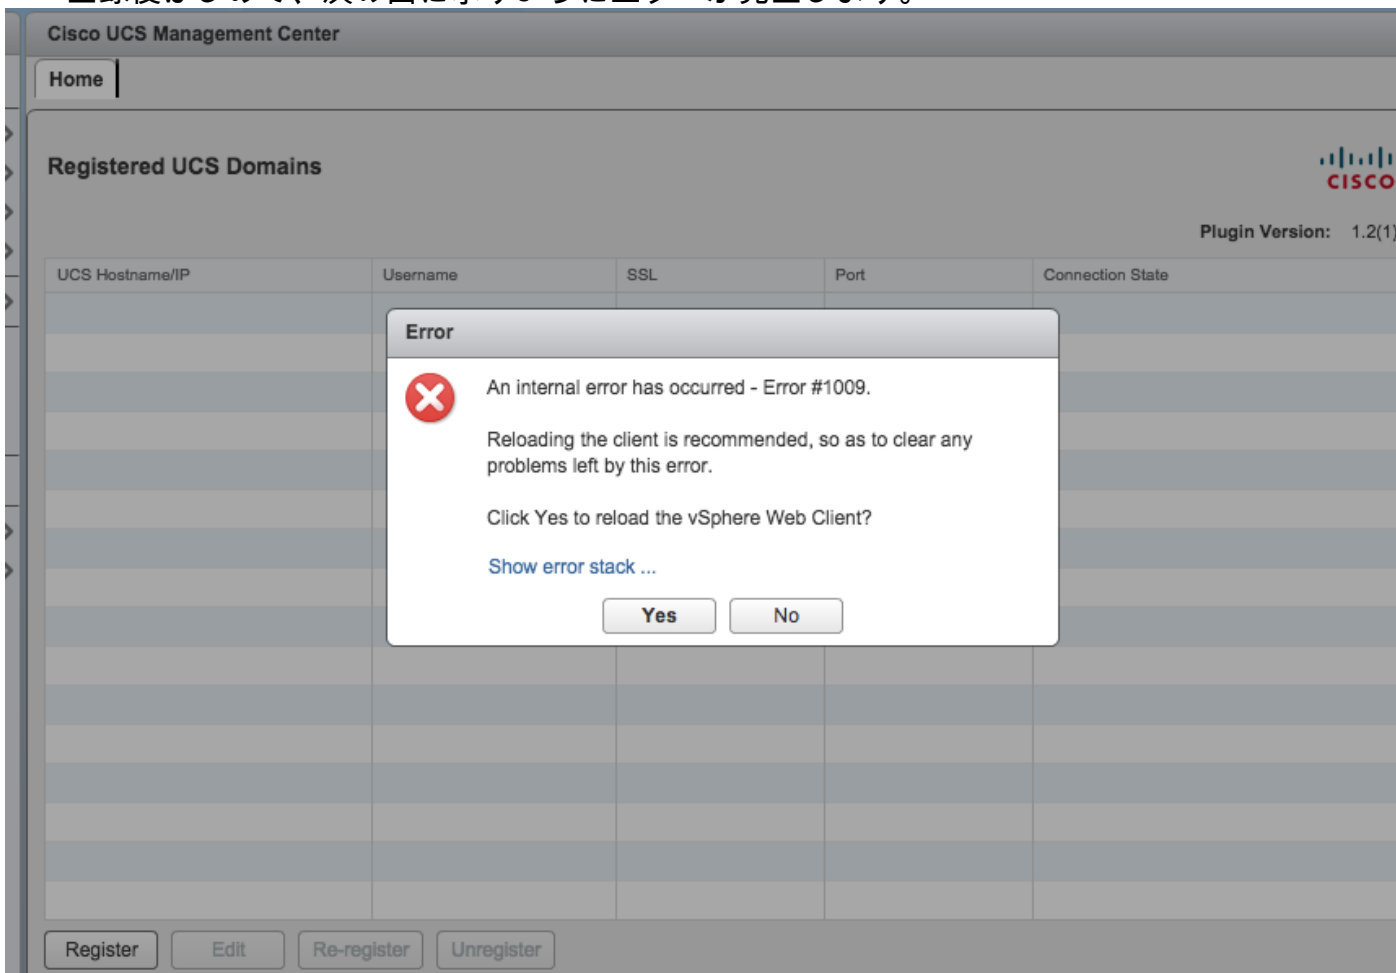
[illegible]

Cisco UCS Management Center

Home

Registered UCS Domains

cisco

Plugin Version: 1.2(1)

| UCS Hostname/IP | Username | SSL | Port | Connection State |
|---|---|---|---|---|

Error

An internal error has occurred - Error #1009.

Reloading the client is recommended, so as to clear any problems left by this error.

Click Yes to reload the vSphere Web Client?

Show error stack ...

Yes No

Register Edit Re-register Unregister